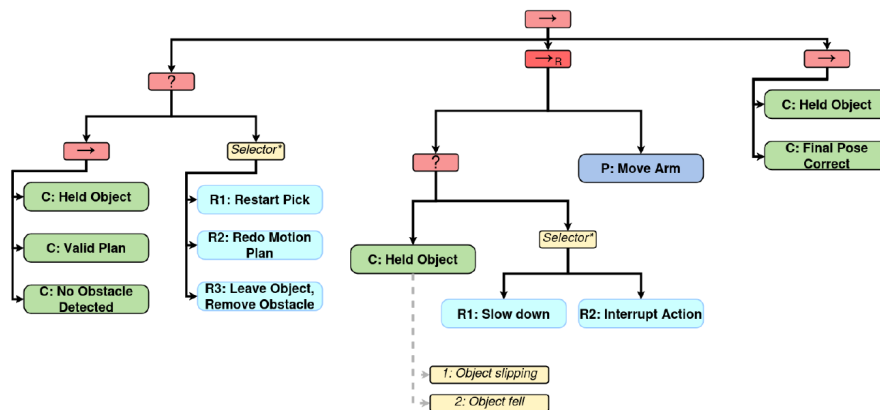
→

?

→$_R$

→

→

Selector*

C: Held Object

C: Valid Plan

C: No Obstacle Detected

R1: Restart Pick

R2: Redo Motion Plan

R3: Leave Object, Remove Obstacle

?

P: Move Arm

C: Held Object

Selector*

R1: Slow down

R2: Interrupt Action

1: Object slipping

2: Object fell

C: Held Object

C: Final Pose Correct